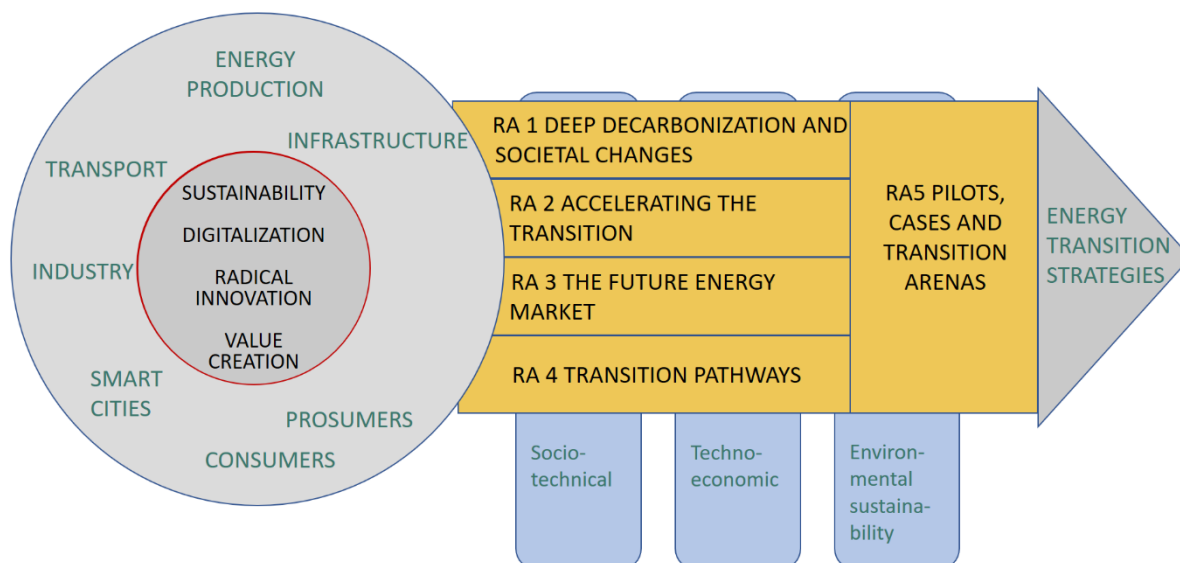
ENERGY PRODUCTION

INFRASTRUCTURE

TRANSPORT

INDUSTRY

SMART CITIES

PROSUMERS

CONSUMERS

SUSTAINABILITY

DIGITALIZATION

RADICAL INNOVATION

VALUE CREATION

RA 1 DEEP DECARBONIZATION AND SOCIETAL CHANGES

RA 2 ACCELERATING THE TRANSITION

RA 3 THE FUTURE ENERGY MARKET

RA 4 TRANSITION PATHWAYS

RA5 PILOTS, CASES AND TRANSITION ARENAS

ENERGY TRANSITION STRATEGIES

Socio-technical

Techno-economic

Environmental sustainability